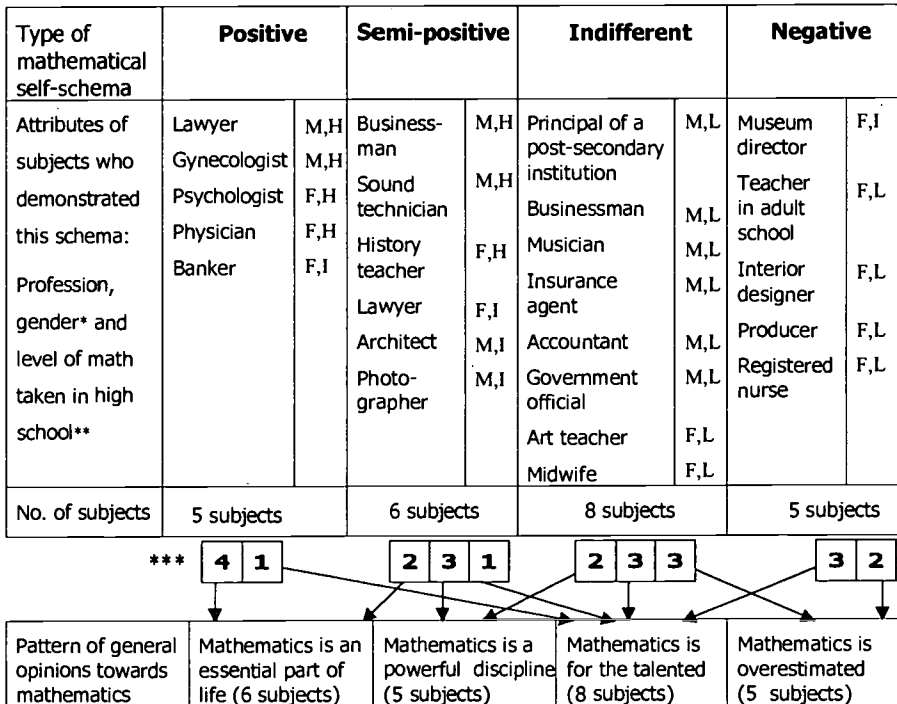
| Type of mathematical self-schema | Positive | | Semi-positive | | Indifferent | | Negative | |
|---|---|---|---|---|---|---|---|---|
| Attributes of subjects who demonstrated this schema: Profession, gender* and level of math taken in high school** | Lawyer | M,H | Business-man | M,H | Principal of a post-secondary institution | M,L | Museum director | F,I |
| | Gynecologist | M,H | Sound technician | M,H | Businessman | M,L | Teacher in adult school | F,L |
| | Psychologist | F,H | History teacher | F,H | Musician | M,L | Interior designer | F,L |
| | Physician | F,H | Lawyer | F,I | Insurance agent | M,L | Producer | F,L |
| | Banker | F,I | Architect | M,I | Accountant | M,L | Registered nurse | F,L |
| | | | Photo-grapher | M,I | Government official | M,L | | |
| | | | | | Art teacher | F,L | | |
| | | | | | Midwife | F,L | | |
| No. of subjects | 5 subjects | | 6 subjects | | 8 subjects | | 5 subjects | |

*** 4 1 | 2 3 1 | 2 3 3 | 3 2

| Pattern of general opinions towards mathematics | Mathematics is an essential part of life (6 subjects) | Mathematics is a powerful discipline (5 subjects) | Mathematics is for the talented (8 subjects) | Mathematics is overestimated (5 subjects) |
|---|---|---|---|---|